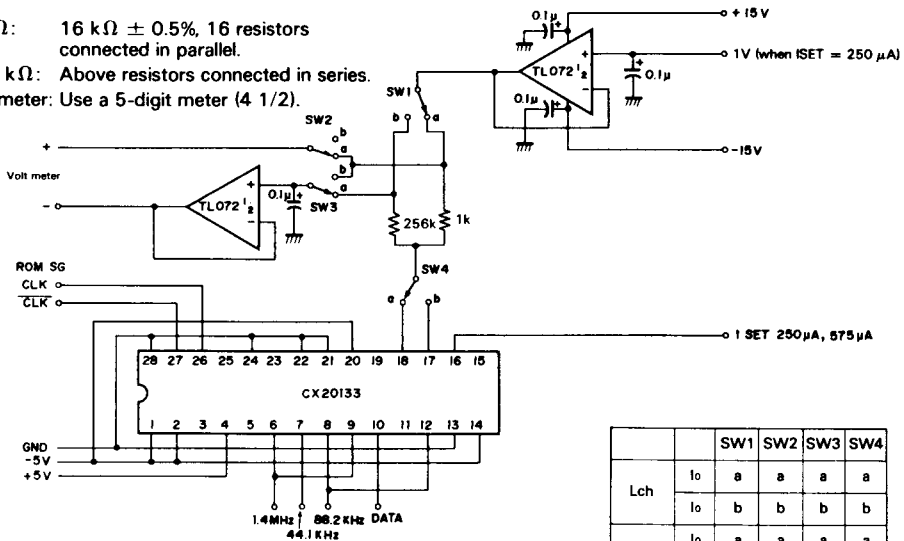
Ω: 16 kΩ ± 0.5%, 16 resistors connected in parallel.
kΩ: Above resistors connected in series.
meter: Use a 5-digit meter (4 1/2).

0.1μ
+15V
1V (when ISET = 250 μA)
TL072 $\frac{1}{2}$
0.1μ
0.1μ
SW1
-15V
SW2
b
a
b
a
b
Volt meter
+
-
TL072 $\frac{1}{2}$
0.1μ
SW3
a
256k
1k
ROM SG
CLK
$\overline{CLK}$
SW4
a
b
I SET 250μA, 575μA
28 27 26 25 24 23 22 21 20 19 18 17 16 15
CX20133
1 2 3 4 5 6 7 8 9 10 11 12 13 14
GND
-5V
+5V
1.4MHz
88.2KHz
DATA
44.1KHz

| | | SW1 | SW2 | SW3 | SW4 |
|---|---|---|---|---|---|
| Lch | Io | a | a | a | a |
| | Io | b | b | b | b |
| | Io | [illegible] | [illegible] | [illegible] | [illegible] |